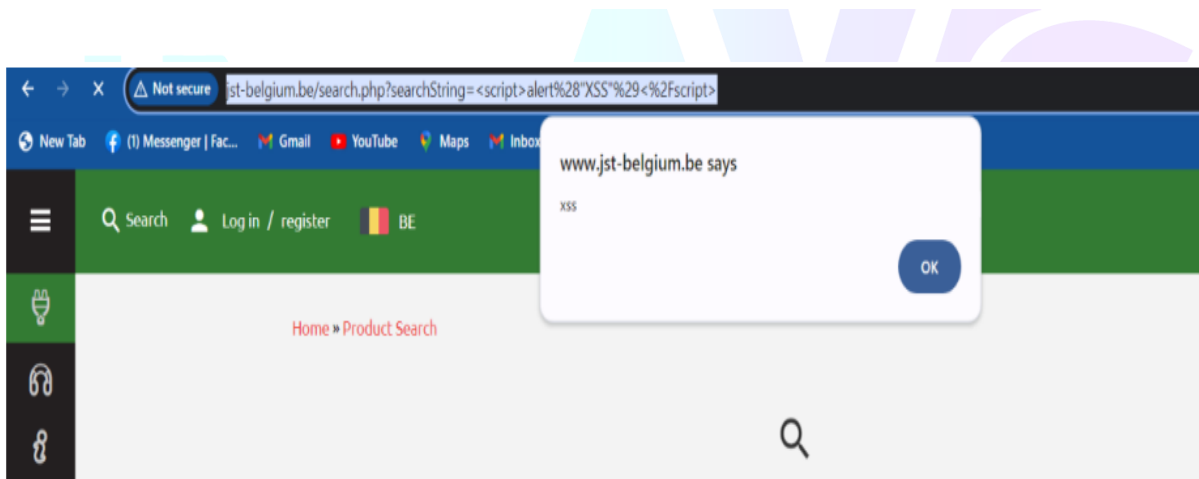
Not secure jst-belgium.be/search.php?searchString=<script>alert%28"XSS"%29<%2Fscript>

New Tab (1) Messenger | Fac... Gmail YouTube Maps Inbox

www.jst-belgium.be says

xss

OK

Search Log in / register BE

Home » Product Search